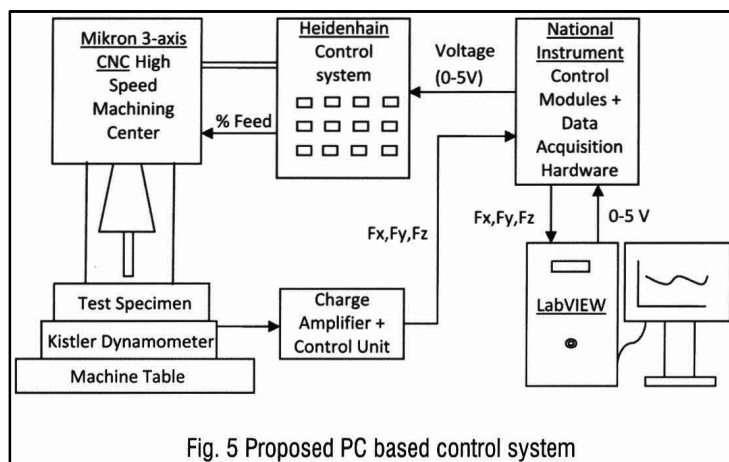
Mikron 3-axis CNC High Speed Machining Center

Heidenhain Control system

Voltage (0-5V)

National Instrument Control Modules + Data Acquisition Hardware

% Feed

Fx,Fy,Fz

Fx,Fy,Fz

0-5 V

Test Specimen

Kistler Dynamometer

Machine Table

Charge Amplifier + Control Unit

LabVIEW

Fig. 5 Proposed PC based control system